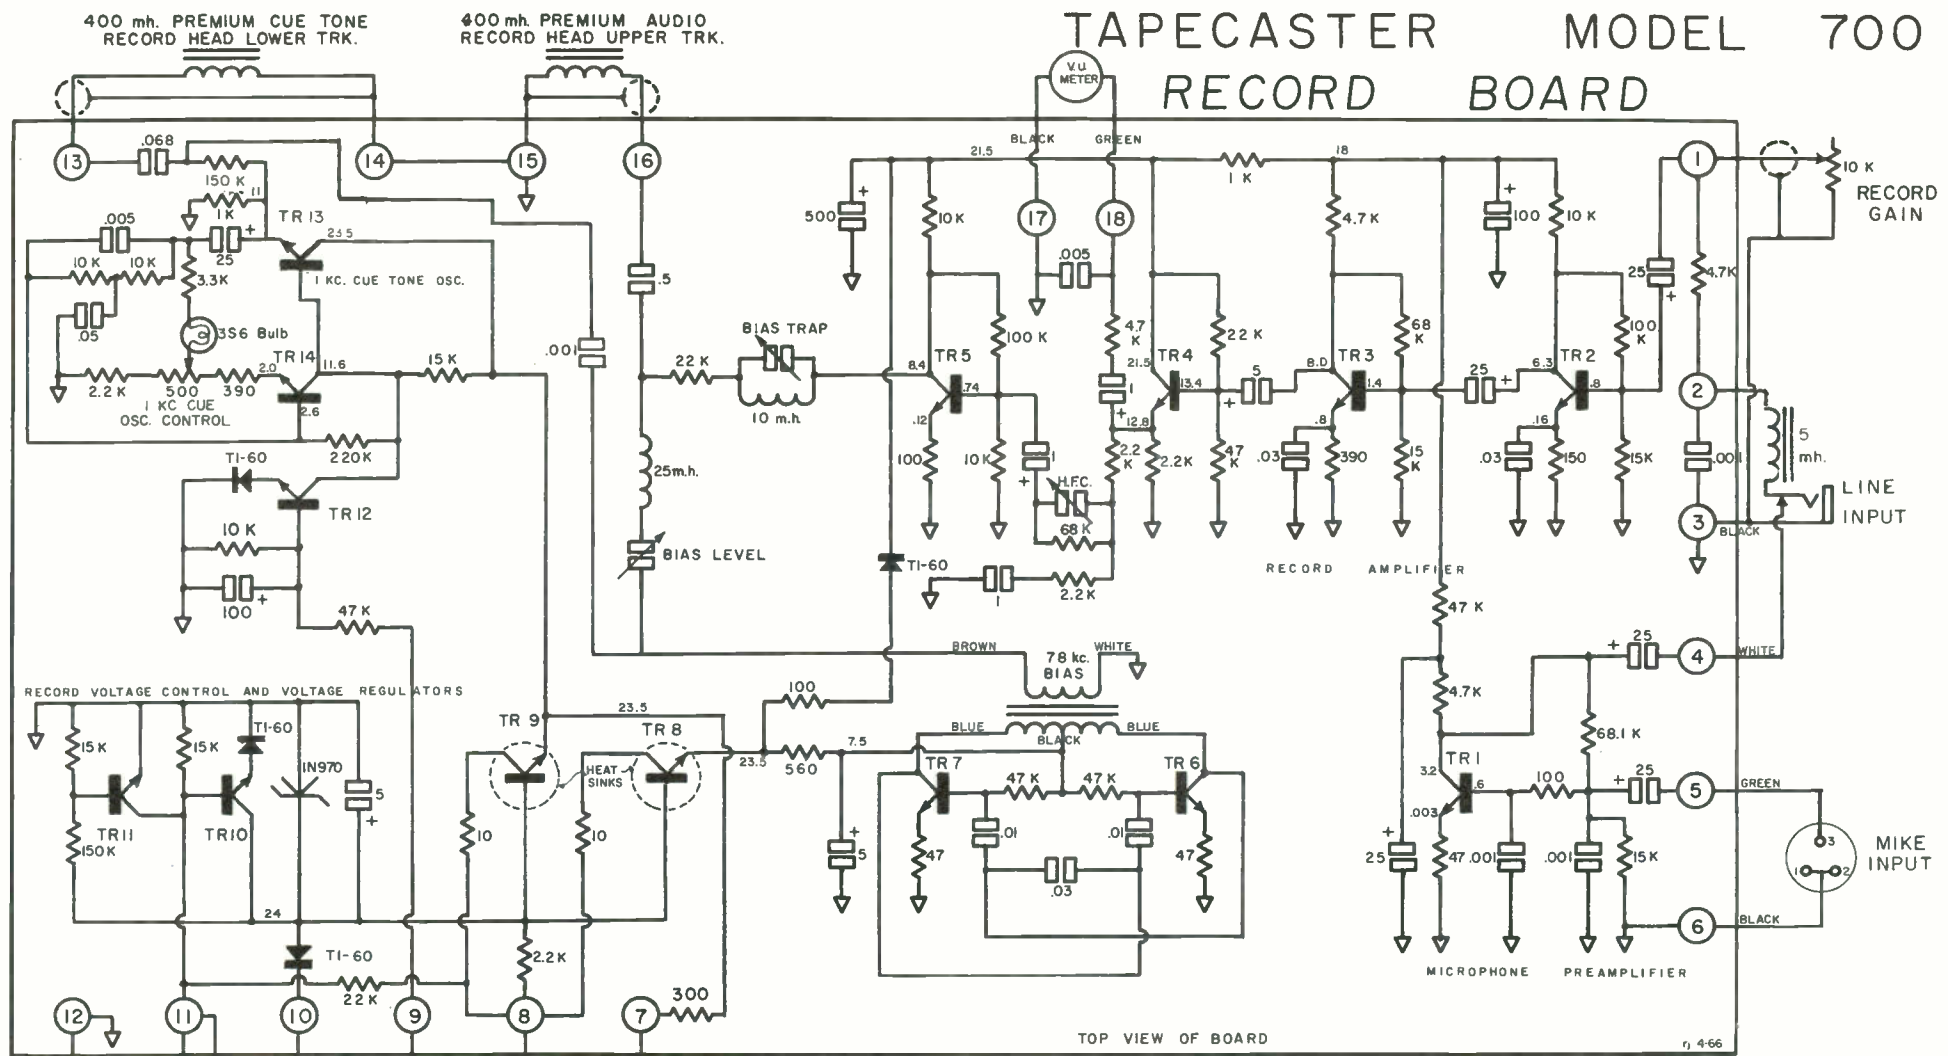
TAPECASTER MODEL 700
RECORD BOARD

400 mh. PREMIUM CUE TONE RECORD HEAD LOWER TRK.

400 mh. PREMIUM AUDIO RECORD HEAD UPPER TRK.

V.U. METER

BLACK GREEN

13 .068 14 15 16 150 K 11 1K TR 13 23.5 .005 25 + 10 K 10 K 3.3K 1 KC. CUE TONE OSC. .05 3S6 Bulb TR 14 11.6 15 K 2.2 K 500 390 2.0 2.6 1 KC CUE OSC. CONTROL 220K T1-60 TR 12 10 K 100 + 47 K .001 .5 22 K BIAS TRAP 10 m.h. 25m.h. BIAS LEVEL

21.5 500 + 10 K 17 18 .005 1 K 18 4.7 K 100 + 10 K 8.4 TR 5 .74 100 K .12 4.7 K 21.5 TR 4 13.4 22 K 5 + 8.0 TR 3 1.4 68 K 25 + 6.3 TR 2 .8 100 K 25 + 4.7K 1 10 K RECORD GAIN 1 + 12.8 2.2 K 2.2K 47 K .8 .03 390 15 K .16 .03 150 15K 2 .001 5 mh. 100 10K .1 + H.F.C. 68 K LINE INPUT 3 BLACK T1-60 1 2.2 K RECORD AMPLIFIER 47 K

BROWN 78 kc. BIAS WHITE

+ 25 4 WHITE

RECORD VOLTAGE CONTROL AND VOLTAGE REGULATORS

15 K 15 K T1-60 IN970 5 + TR 11 TR10 150K 24 T1-60 22 K TR 9 23.5 TR 8 HEAT SINKS 10 10 2.2 K 23.5 100 560 7.5 + 5 BLUE BLACK BLUE TR 7 47 K 47 K TR 6 .01 .01 47 47 .03

4.7K 68.1 K TR 1 3.2 .6 100 + 25 5 GREEN .003 + 25 47 .001 .001 15 K MIKE INPUT 3 1 2 6 BLACK MICROPHONE PREAMPLIFIER

12 11 10 9 8 7 300

TOP VIEW OF BOARD

rj 4-66